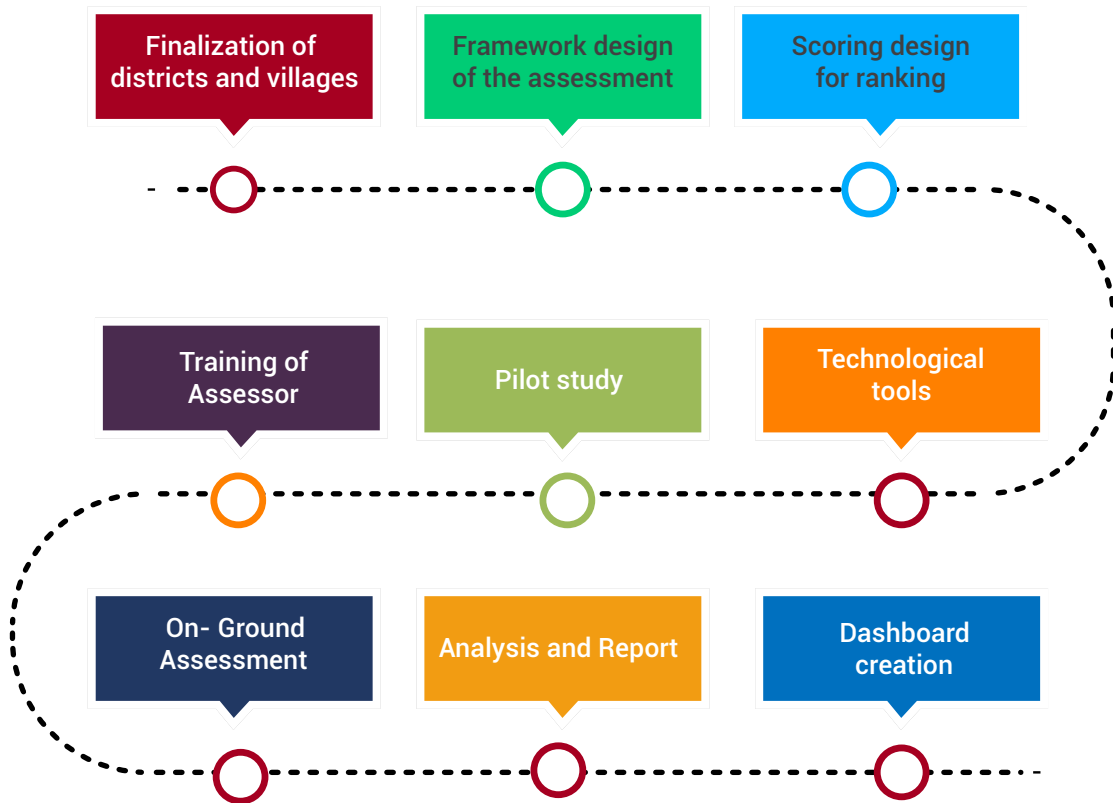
Finalization of districts and villages

Framework design of the assessment

Scoring design for ranking

Technological tools

Pilot study

Training of Assessor

On- Ground Assessment

Analysis and Report

Dashboard creation